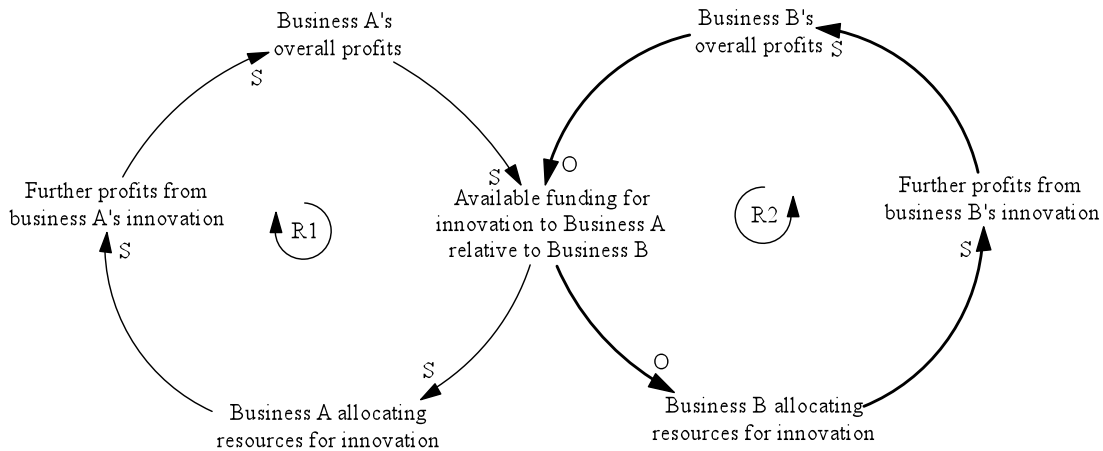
Business A's overall profits

S

S

Further profits from business A's innovation

S

R1

Available funding for innovation to Business A relative to Business B

S

Business A allocating resources for innovation

Business B's overall profits

S

O

R2

Further profits from business B's innovation

S

O

Business B allocating resources for innovation